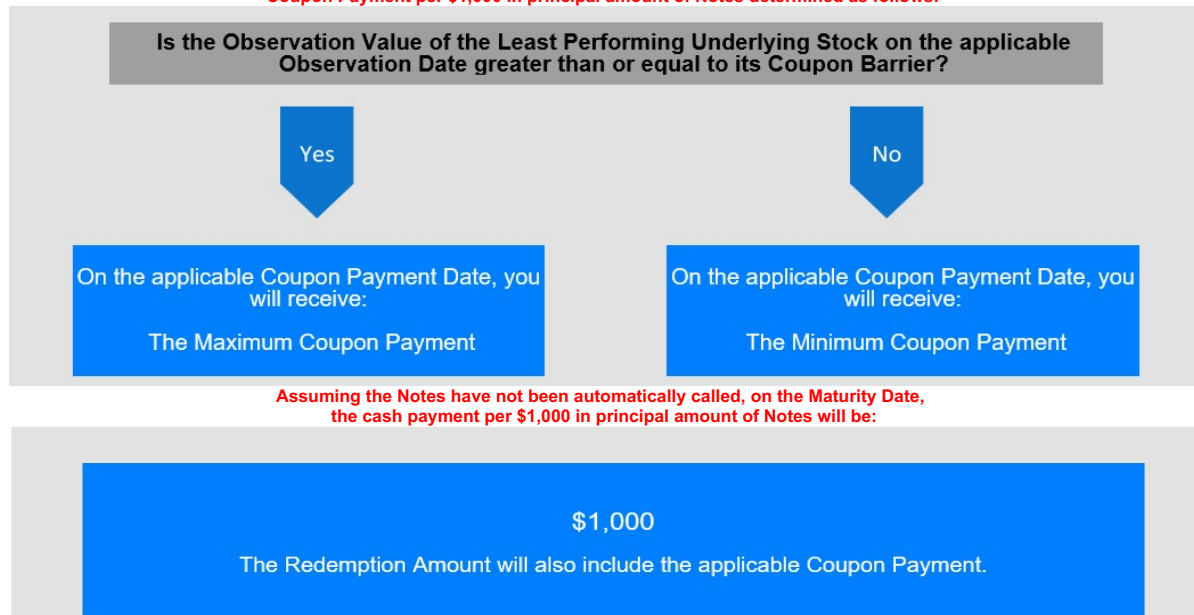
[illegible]

Is the Observation Value of the Least Performing Underlying Stock on the applicable Observation Date greater than or equal to its Coupon Barrier?

Yes

No

On the applicable Coupon Payment Date, you will receive:

The Maximum Coupon Payment

On the applicable Coupon Payment Date, you will receive:

The Minimum Coupon Payment

Assuming the Notes have not been automatically called, on the Maturity Date, the cash payment per $1,000 in principal amount of Notes will be:

$1,000

The Redemption Amount will also include the applicable Coupon Payment.